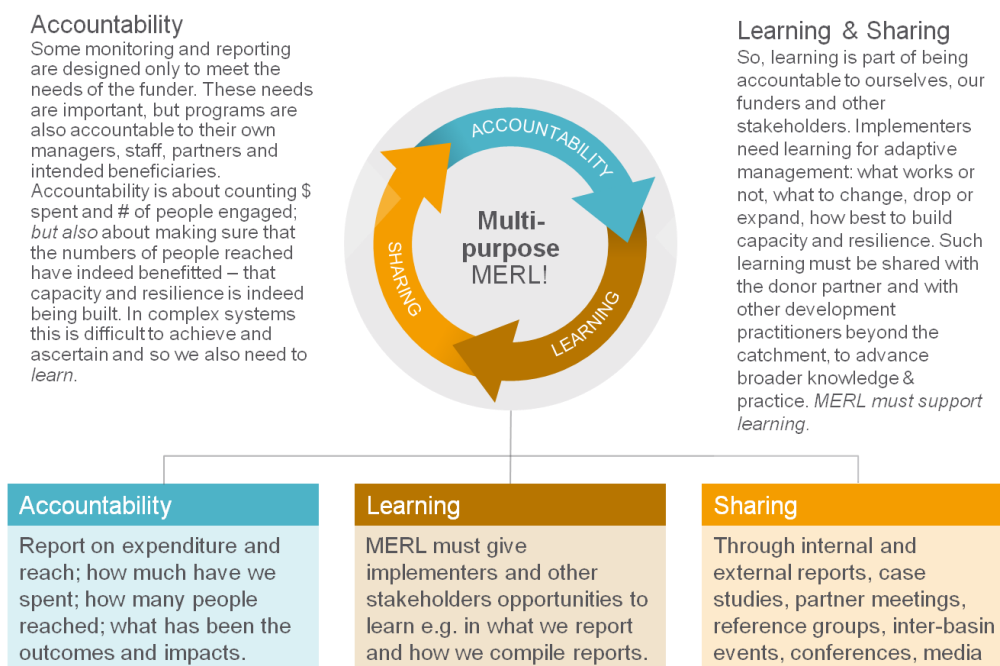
Accountability

Some monitoring and reporting are designed only to meet the needs of the funder. These needs are important, but programs are also accountable to their own managers, staff, partners and intended beneficiaries. Accountability is about counting $ spent and # of people engaged; *but also* about making sure that the numbers of people reached have indeed benefitted – that capacity and resilience is indeed being built. In complex systems this is difficult to achieve and ascertain and so we also need to *learn*.

ACCOUNTABILITY

SHARING

LEARNING

Multi-purpose MERL!

Learning & Sharing

So, learning is part of being accountable to ourselves, our funders and other stakeholders. Implementers need learning for adaptive management: what works or not, what to change, drop or expand, how best to build capacity and resilience. Such learning must be shared with the donor partner and with other development practitioners beyond the catchment, to advance broader knowledge & practice. *MERL must support learning.*

Accountability

Report on expenditure and reach; how much have we spent; how many people reached; what has been the outcomes and impacts.

Learning

MERL must give implementers and other stakeholders opportunities to learn e.g. in what we report and how we compile reports.

Sharing

Through internal and external reports, case studies, partner meetings, reference groups, inter-basin events, conferences, media